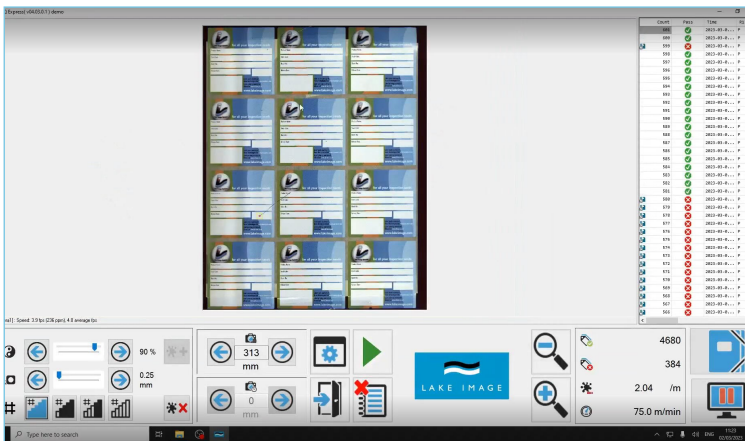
] Express( v04.03.0.1 ) demo

| Count | Pass | Time |
|---|---|---|
| 600 | | 2023-03-... |
| 600 | | 2023-03-... |
| 599 | | 2023-03-... |
| 598 | | 2023-03-... |
| 597 | | 2023-03-... |
| 596 | | 2023-03-... |
| 595 | | 2023-03-... |
| 594 | | 2023-03-... |
| 593 | | 2023-03-... |
| 592 | | 2023-03-... |
| 591 | | 2023-03-... |
| 590 | | 2023-03-... |
| 589 | | 2023-03-... |
| 588 | | 2023-03-... |
| 587 | | 2023-03-... |
| 586 | | 2023-03-... |
| 585 | | 2023-03-... |
| 584 | | 2023-03-... |
| 583 | | 2023-03-... |
| 582 | | 2023-03-... |
| 581 | | 2023-03-... |
| 580 | | 2023-03-... |
| 579 | | 2023-03-... |
| 578 | | 2023-03-... |
| 577 | | 2023-03-... |
| 576 | | 2023-03-... |
| 575 | | 2023-03-... |
| 574 | | 2023-03-... |
| 573 | | 2023-03-... |
| 572 | | 2023-03-... |
| 571 | | 2023-03-... |
| 570 | | 2023-03-... |
| 569 | | 2023-03-... |
| 568 | | 2023-03-... |
| 567 | | 2023-03-... |
| 566 | | 2023-03-... |

al ] : Speed: 3.9 fps (236 ppm) 4.8 average fps

90 %

0.25 mm

313 mm

0 mm

LAKE IMAGE

4680

384

2.04 /m

75.0 m/min

Type here to search

ENG 02/03/2023